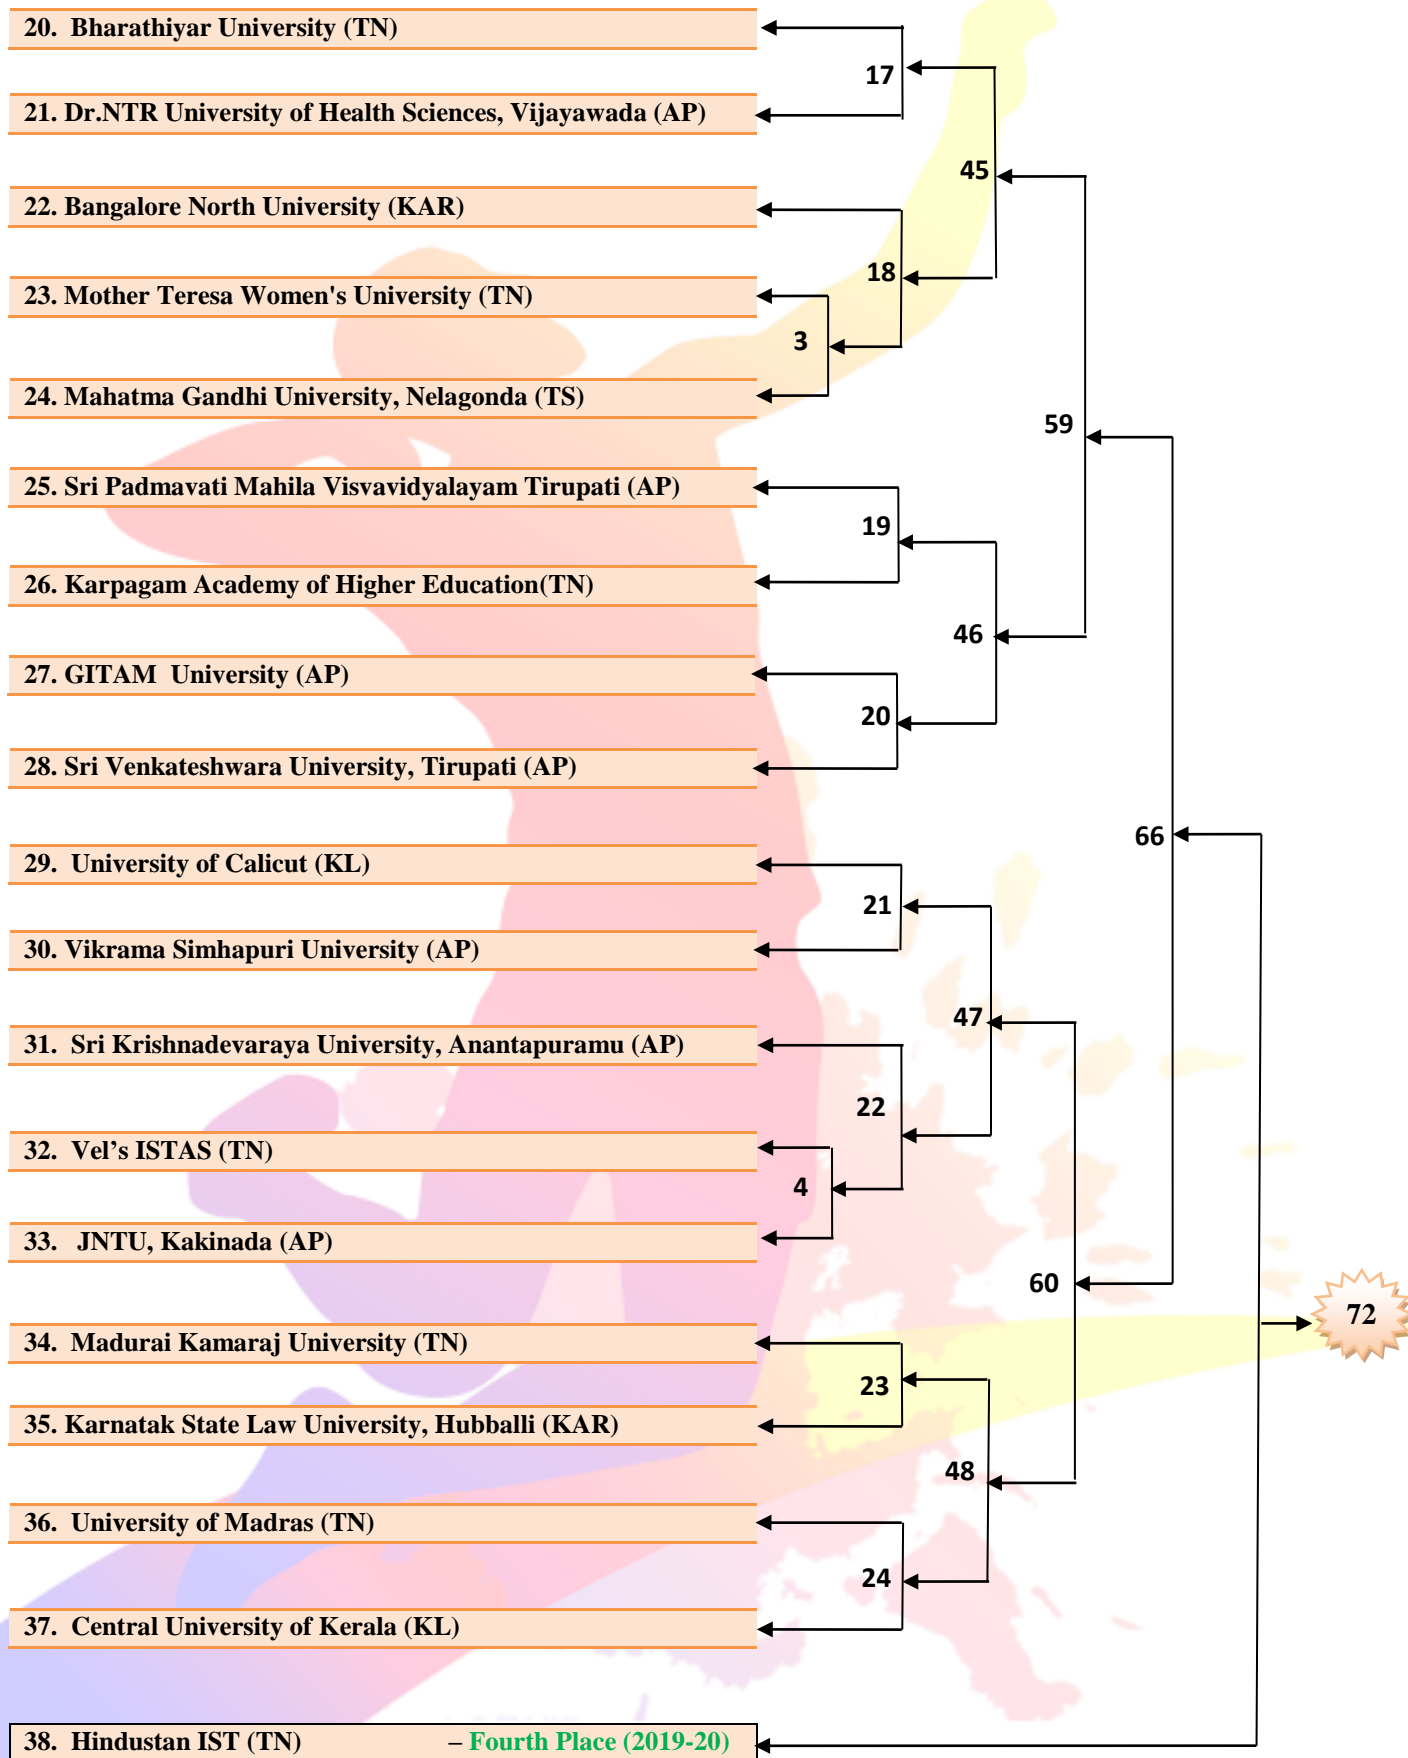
20. Bharathiyar University (TN)

21. Dr.NTR University of Health Sciences, Vijayawada (AP)

22. Bangalore North University (KAR)

23. Mother Teresa Women's University (TN)

24. Mahatma Gandhi University, Nelagonda (TS)

25. Sri Padmavati Mahila Visvavidyalayam Tirupati (AP)

26. Karpagam Academy of Higher Education(TN)

27. GITAM University (AP)

28. Sri Venkateshwara University, Tirupati (AP)

29. University of Calicut (KL)

30. Vikrama Simhapuri University (AP)

31. Sri Krishnadevaraya University, Anantapuramu (AP)

32. Vel's ISTAS (TN)

33. JNTU, Kakinada (AP)

34. Madurai Kamaraj University (TN)

35. Karnatak State Law University, Hubballi (KAR)

36. University of Madras (TN)

37. Central University of Kerala (KL)

38. Hindustan IST (TN) – Fourth Place (2019-20)

17
45
18
3
59
19
46
20
66
21
47
22
4
60
72
23
48
24